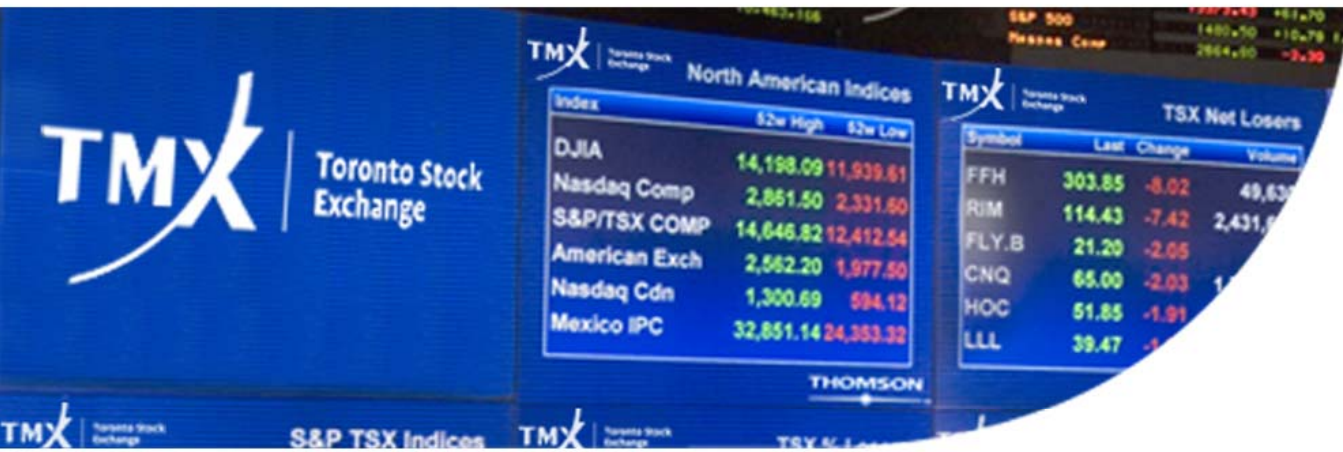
S&P 500
TMX Toronto Stock Exchange

TMX Toronto Stock Exchange
North American Indices

| Index | 52w High | 52w Low |
|---|---|---|
| DJIA | 14,198.09 | 11,939.61 |
| Nasdaq Comp | 2,861.50 | 2,331.60 |
| S&P/TSX COMP | 14,646.82 | 12,412.54 |
| American Exch | 2,562.20 | 1,977.50 |
| Nasdaq Cdn | 1,300.69 | 594.12 |
| Mexico IPC | 32,851.14 | 24,353.32 |

THOMSON

TMX Toronto Stock Exchange
TSX Net Losers

| Symbol | Last | Change | Volume |
|---|---|---|---|
| FFH | 303.85 | -8.02 | 49,63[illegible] |
| RIM | 114.43 | -7.42 | 2,431,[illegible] |
| FLY.B | 21.20 | -2.05 | |
| CNQ | 65.00 | -2.03 | 1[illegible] |
| HOC | 51.85 | -1.91 | |
| LLL | 39.47 | -1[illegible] | |

TMX Toronto Stock Exchange
S&P TSX Indices

TMX Toronto Stock Exchange
TSX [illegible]